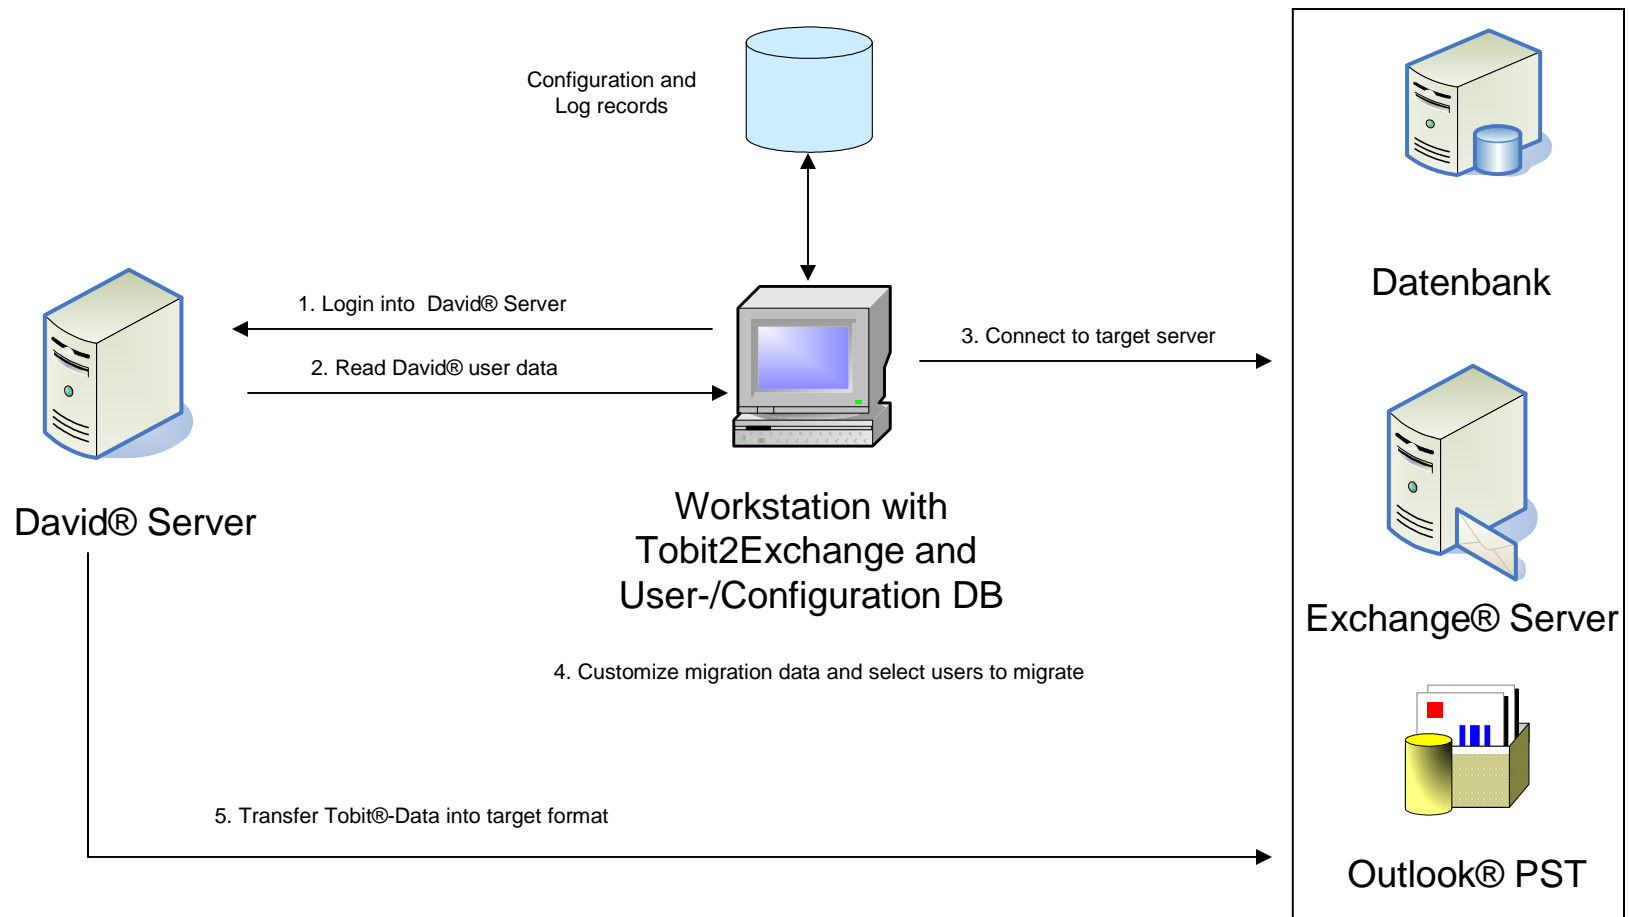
Configuration and
Log records

Datenbank

1. Login into David® Server

2. Read David® user data

3. Connect to target server

David® Server

Workstation with
Tobit2Exchange and
User-/Configuration DB

Exchange® Server

4. Customize migration data and select users to migrate

5. Transfer Tobit®-Data into target format

Outlook® PST